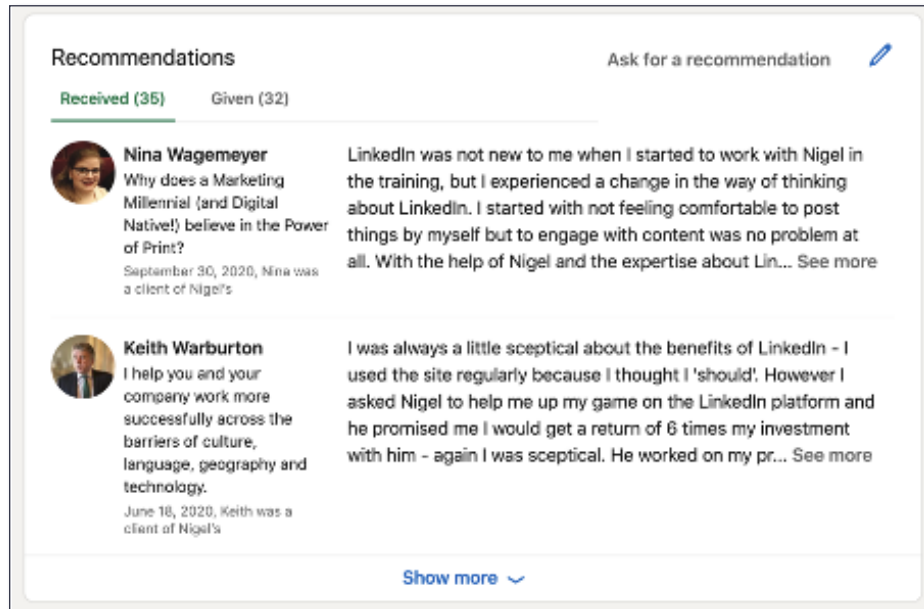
Recommendations

Ask for a recommendation

Received (35) Given (32)

Nina Wagemeyer
Why does a Marketing Millennial (and Digital Native!) believe in the Power of Print?
September 30, 2020, Nina was a client of Nigel's

LinkedIn was not new to me when I started to work with Nigel in the training, but I experienced a change in the way of thinking about LinkedIn. I started with not feeling comfortable to post things by myself but to engage with content was no problem at all. With the help of Nigel and the expertise about Lin... See more

Keith Warburton
I help you and your company work more successfully across the barriers of culture, language, geography and technology.
June 18, 2020, Keith was a client of Nigel's

I was always a little sceptical about the benefits of LinkedIn - I used the site regularly because I thought I 'should'. However I asked Nigel to help me up my game on the LinkedIn platform and he promised me I would get a return of 6 times my investment with him - again I was sceptical. He worked on my pr... See more

Show more